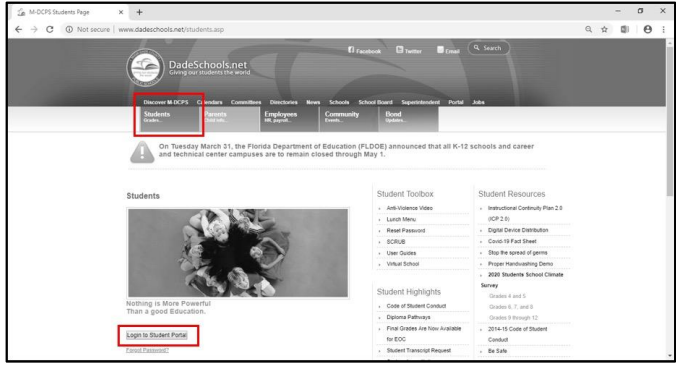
M-DCPS Students Page

Not secure | www.dadeschools.net/students.asp

Facebook Twitter Email Search

DadeSchools.net
Giving our students the world

Discover M-DCPS Calendars Committees Directories News Schools School Board Superintendent Portal Jobs

Students
Grades...

Parents
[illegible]

Employees
HR, payroll...

Community
Events...

Bond
Updates...

On Tuesday March 31, the Florida Department of Education (FLDOE) announced that all K-12 schools and career and technical center campuses are to remain closed through May 1.

Students

Nothing is More Powerful Than a good Education.

Login to Student Portal

Forgot Password?

Student Toolbox
Anti-Violence Video
Lunch Menu
Reset Password
SCRUB
User Guides
Virtual School

Student Highlights
Code of Student Conduct
Diploma Pathways
Final Grades Are Now Available for EOC
Student Transcript Request

Student Resources
Instructional Continuity Plan 2.0 (ICP 2.0)
Digital Device Distribution
Covid-19 Fact Sheet
Stop the spread of germs
Proper Handwashing Demo
2020 Students School Climate Survey
Grades 4 and 5
Grades 6, 7, and 8
Grades 9 through 12
2014-15 Code of Student Conduct
Be Safe